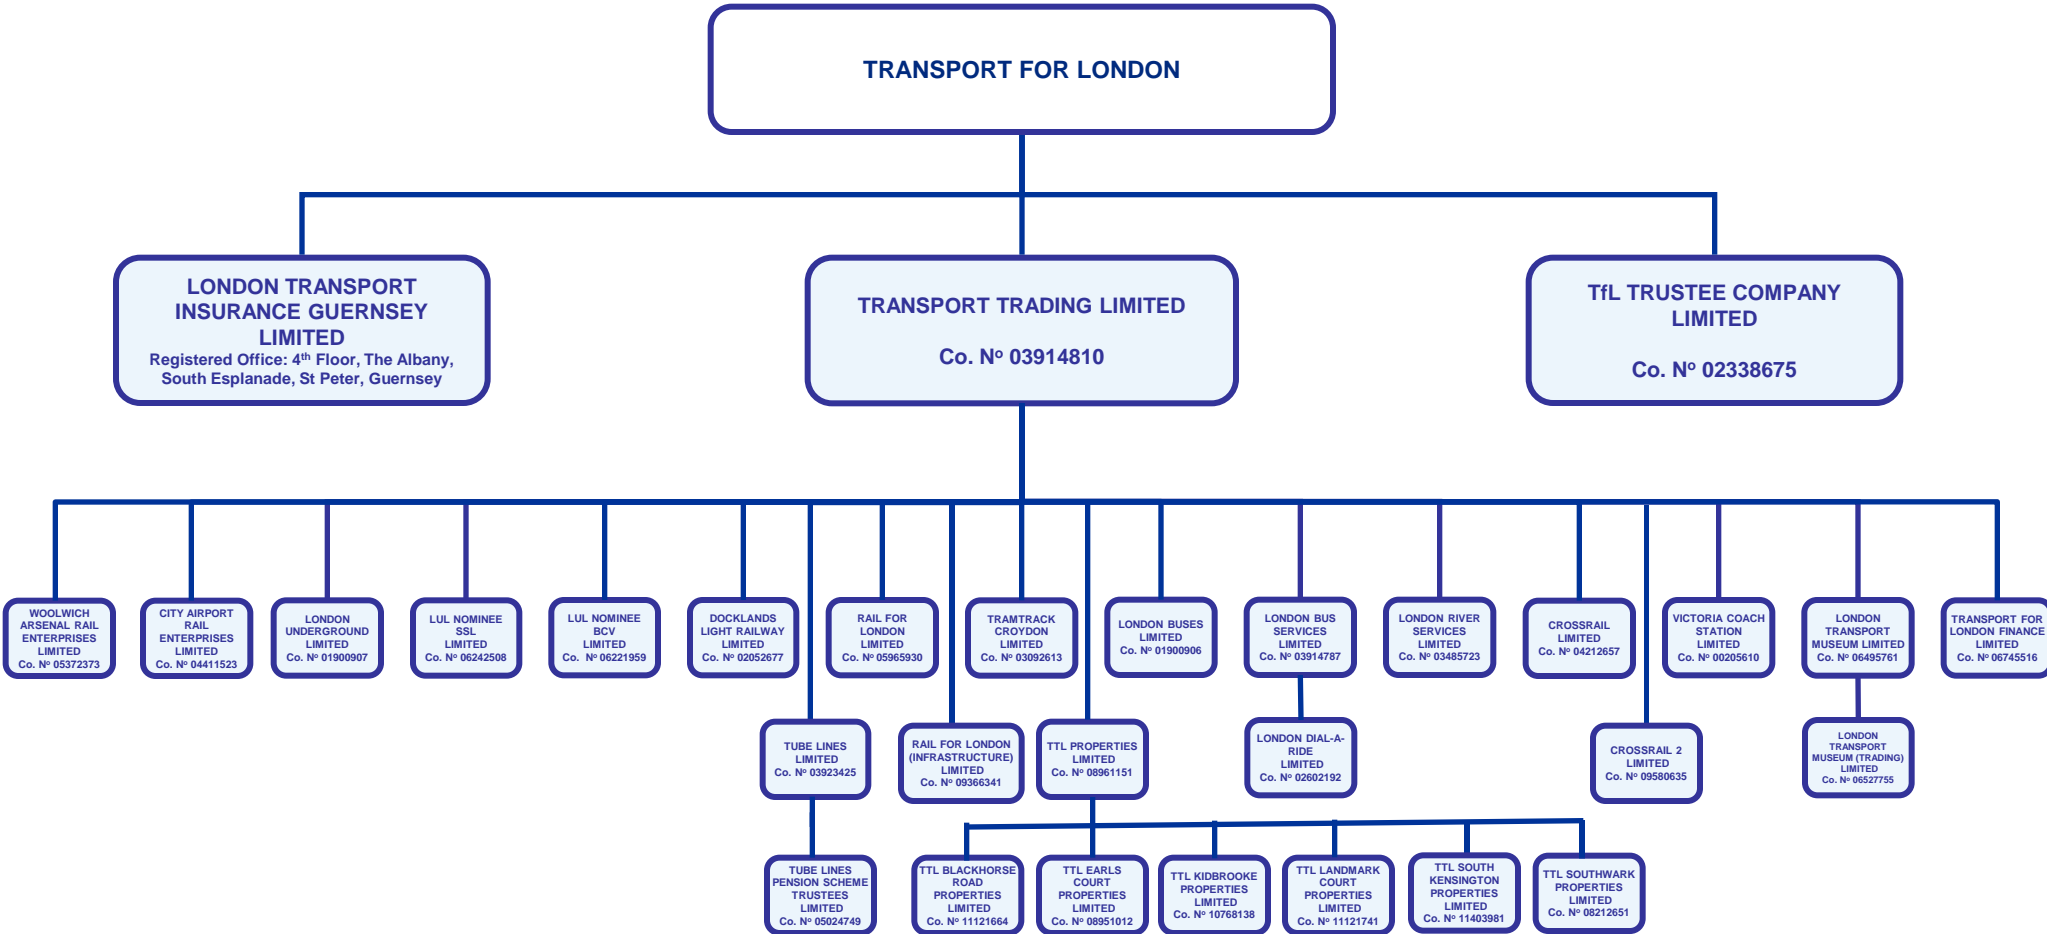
TRANSPORT FOR LONDON

LONDON TRANSPORT INSURANCE GUERNSEY LIMITED
Registered Office: 4$^{th}$ Floor, The Albany, South Esplanade, St Peter, Guernsey

TRANSPORT TRADING LIMITED
Co. Nº 03914810

TfL TRUSTEE COMPANY LIMITED
Co. Nº 02338675

WOOLWICH ARSENAL RAIL ENTERPRISES LIMITED
Co. Nº 05372373

CITY AIRPORT RAIL ENTERPRISES LIMITED
Co. Nº 04411523

LONDON UNDERGROUND LIMITED
Co. Nº 01900907

LUL NOMINEE SSL LIMITED
Co. Nº 06242508

LUL NOMINEE BCV LIMITED
Co. Nº 06221959

DOCKLANDS LIGHT RAILWAY LIMITED
Co. Nº 02052677

RAIL FOR LONDON LIMITED
Co. Nº 05965930

TRAMTRACK CROYDON LIMITED
Co. Nº 03092613

LONDON BUSES LIMITED
Co. Nº 01900906

LONDON BUS SERVICES LIMITED
Co. Nº 03914787

LONDON RIVER SERVICES LIMITED
Co. Nº 03485723

CROSSRAIL LIMITED
Co. Nº 04212657

VICTORIA COACH STATION LIMITED
Co. Nº 00205610

LONDON TRANSPORT MUSEUM LIMITED
Co. Nº 06495761

TRANSPORT FOR LONDON FINANCE LIMITED
Co. Nº 06745516

TUBE LINES LIMITED
Co. Nº 03923425

RAIL FOR LONDON (INFRASTRUCTURE) LIMITED
Co. Nº 09366341

TTL PROPERTIES LIMITED
Co. Nº 08961151

LONDON DIAL-A-RIDE LIMITED
Co. Nº 02602192

CROSSRAIL 2 LIMITED
Co. Nº 09580635

LONDON TRANSPORT MUSEUM (TRADING) LIMITED
Co. Nº 06527755

TUBE LINES PENSION SCHEME TRUSTEES LIMITED
Co. Nº 05024749

TTL BLACKHORSE ROAD PROPERTIES LIMITED
Co. Nº 11121664

TTL EARLS COURT PROPERTIES LIMITED
Co. Nº 08951012

TTL KIDBROOKE PROPERTIES LIMITED
Co. Nº 10768138

TTL LANDMARK COURT PROPERTIES LIMITED
Co. Nº 11121741

TTL SOUTH KENSINGTON PROPERTIES LIMITED
Co. Nº 11403981

TTL SOUTHWARK PROPERTIES LIMITED
Co. Nº 08212651